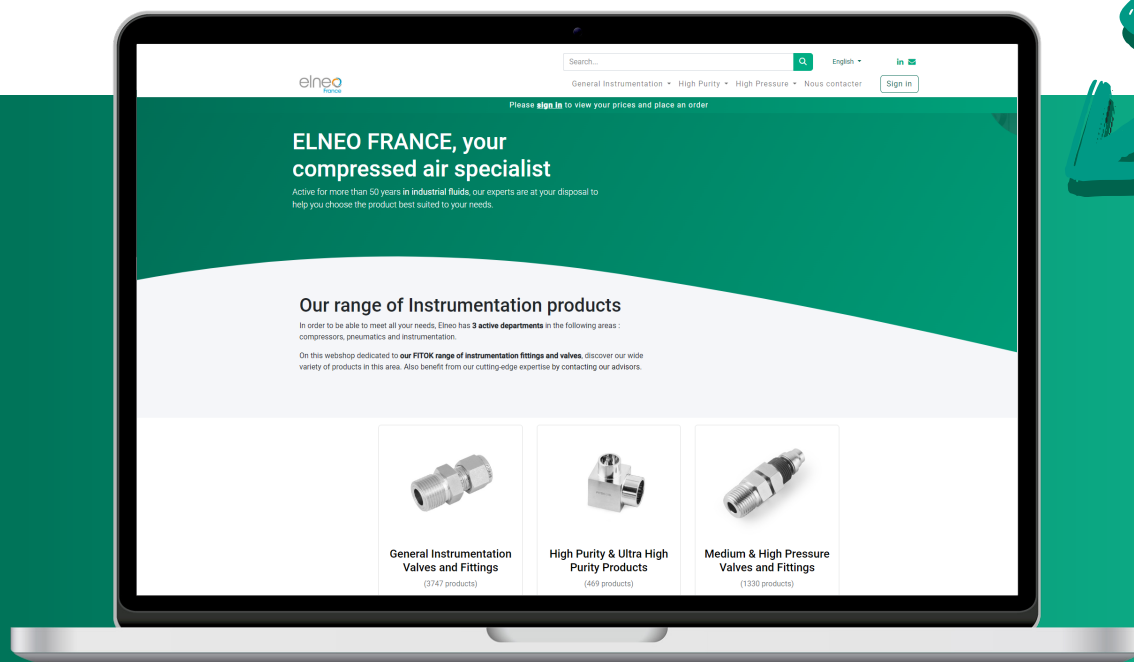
Search...

English

elneo
france

General Instrumentation High Purity High Pressure Nous contacter Sign in

Please sign in to view your prices and place an order

ELNEO FRANCE, your compressed air specialist

Active for more than 50 years in industrial fluids, our experts are at your disposal to help you choose the product best suited to your needs.

Our range of Instrumentation products

In order to be able to meet all your needs, Elneo has 3 active departments in the following areas : compressors, pneumatics and instrumentation.

On this webshop dedicated to our FITOK range of instrumentation fittings and valves, discover our wide variety of products in this area. Also benefit from our cutting-edge expertise by contacting our advisors.

General Instrumentation Valves and Fittings
(3747 products)

High Purity & Ultra High Purity Products
(469 products)

Medium & High Pressure Valves and Fittings
(1330 products)